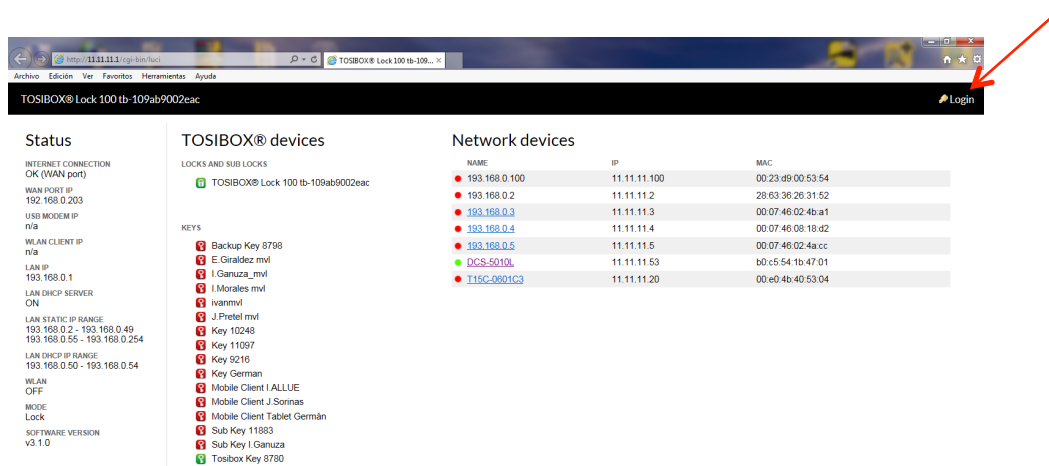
http://11.11.11.1/cgi-bin/luci
TOSIBOX® Lock 100 tb-109...
Archivo Edición Ver Favoritos Herramientas Ayuda

TOSIBOX® Lock 100 tb-109ab9002eac
Login

Status

INTERNET CONNECTION
OK (WAN port)
WAN PORT IP
192.168.0.203
USB MODEM IP
n/a
WLAN CLIENT IP
n/a
LAN IP
193.168.0.1
LAN DHCP SERVER
ON
LAN STATIC IP RANGE
193.168.0.2 - 193.168.0.49
193.168.0.55 - 193.168.0.254
LAN DHCP IP RANGE
193.168.0.50 - 193.168.0.54
WLAN
OFF
MODE
Lock
SOFTWARE VERSION
v3.1.0

TOSIBOX® devices

LOCKS AND SUB LOCKS
TOSIBOX® Lock 100 tb-109ab9002eac

KEYS
Backup Key 8798
E.Giraldez mvl
I.Ganuza_mvl
I.Morales mvl
ivanmvl
J.Pretel mvl
Key 10248
Key 11097
Key 9216
Key German
Mobile Client I.ALLUE
Mobile Client J.Sorinas
Mobile Client Tablet Germán
Sub Key 11883
Sub Key I.Ganuza
Tosibox Key 8780

Network devices

| NAME | IP | MAC |
|---|---|---|
| 193.168.0.100 | 11.11.11.100 | 00:23:d9:00:53:54 |
| 193.168.0.2 | 11.11.11.2 | 28:63:36:26:31:52 |
| 193.168.0.3 | 11.11.11.3 | 00:07:46:02:4b:a1 |
| 193.168.0.4 | 11.11.11.4 | 00:07:46:08:18:d2 |
| 193.168.0.5 | 11.11.11.5 | 00:07:46:02:4a:cc |
| DCS-5010L | 11.11.11.53 | b0:c5:54:1b:47:01 |
| T15C-0601C3 | 11.11.11.20 | 00:e0:4b:40:53:04 |